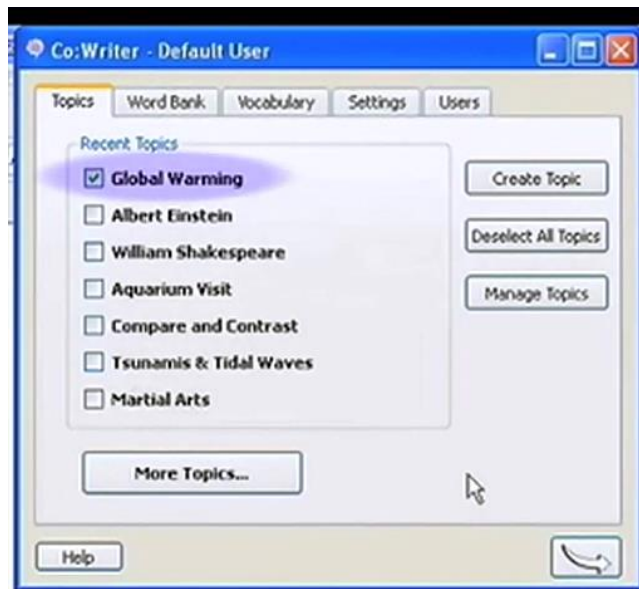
Co:Writer - Default User

Topics
Word Bank
Vocabulary
Settings
Users

Recent Topics
☑ Global Warming
☐ Albert Einstein
☐ William Shakespeare
☐ Aquarium Visit
☐ Compare and Contrast
☐ Tsunamis & Tidal Waves
☐ Martial Arts

Create Topic
Deselect All Topics
Manage Topics

More Topics...

Help